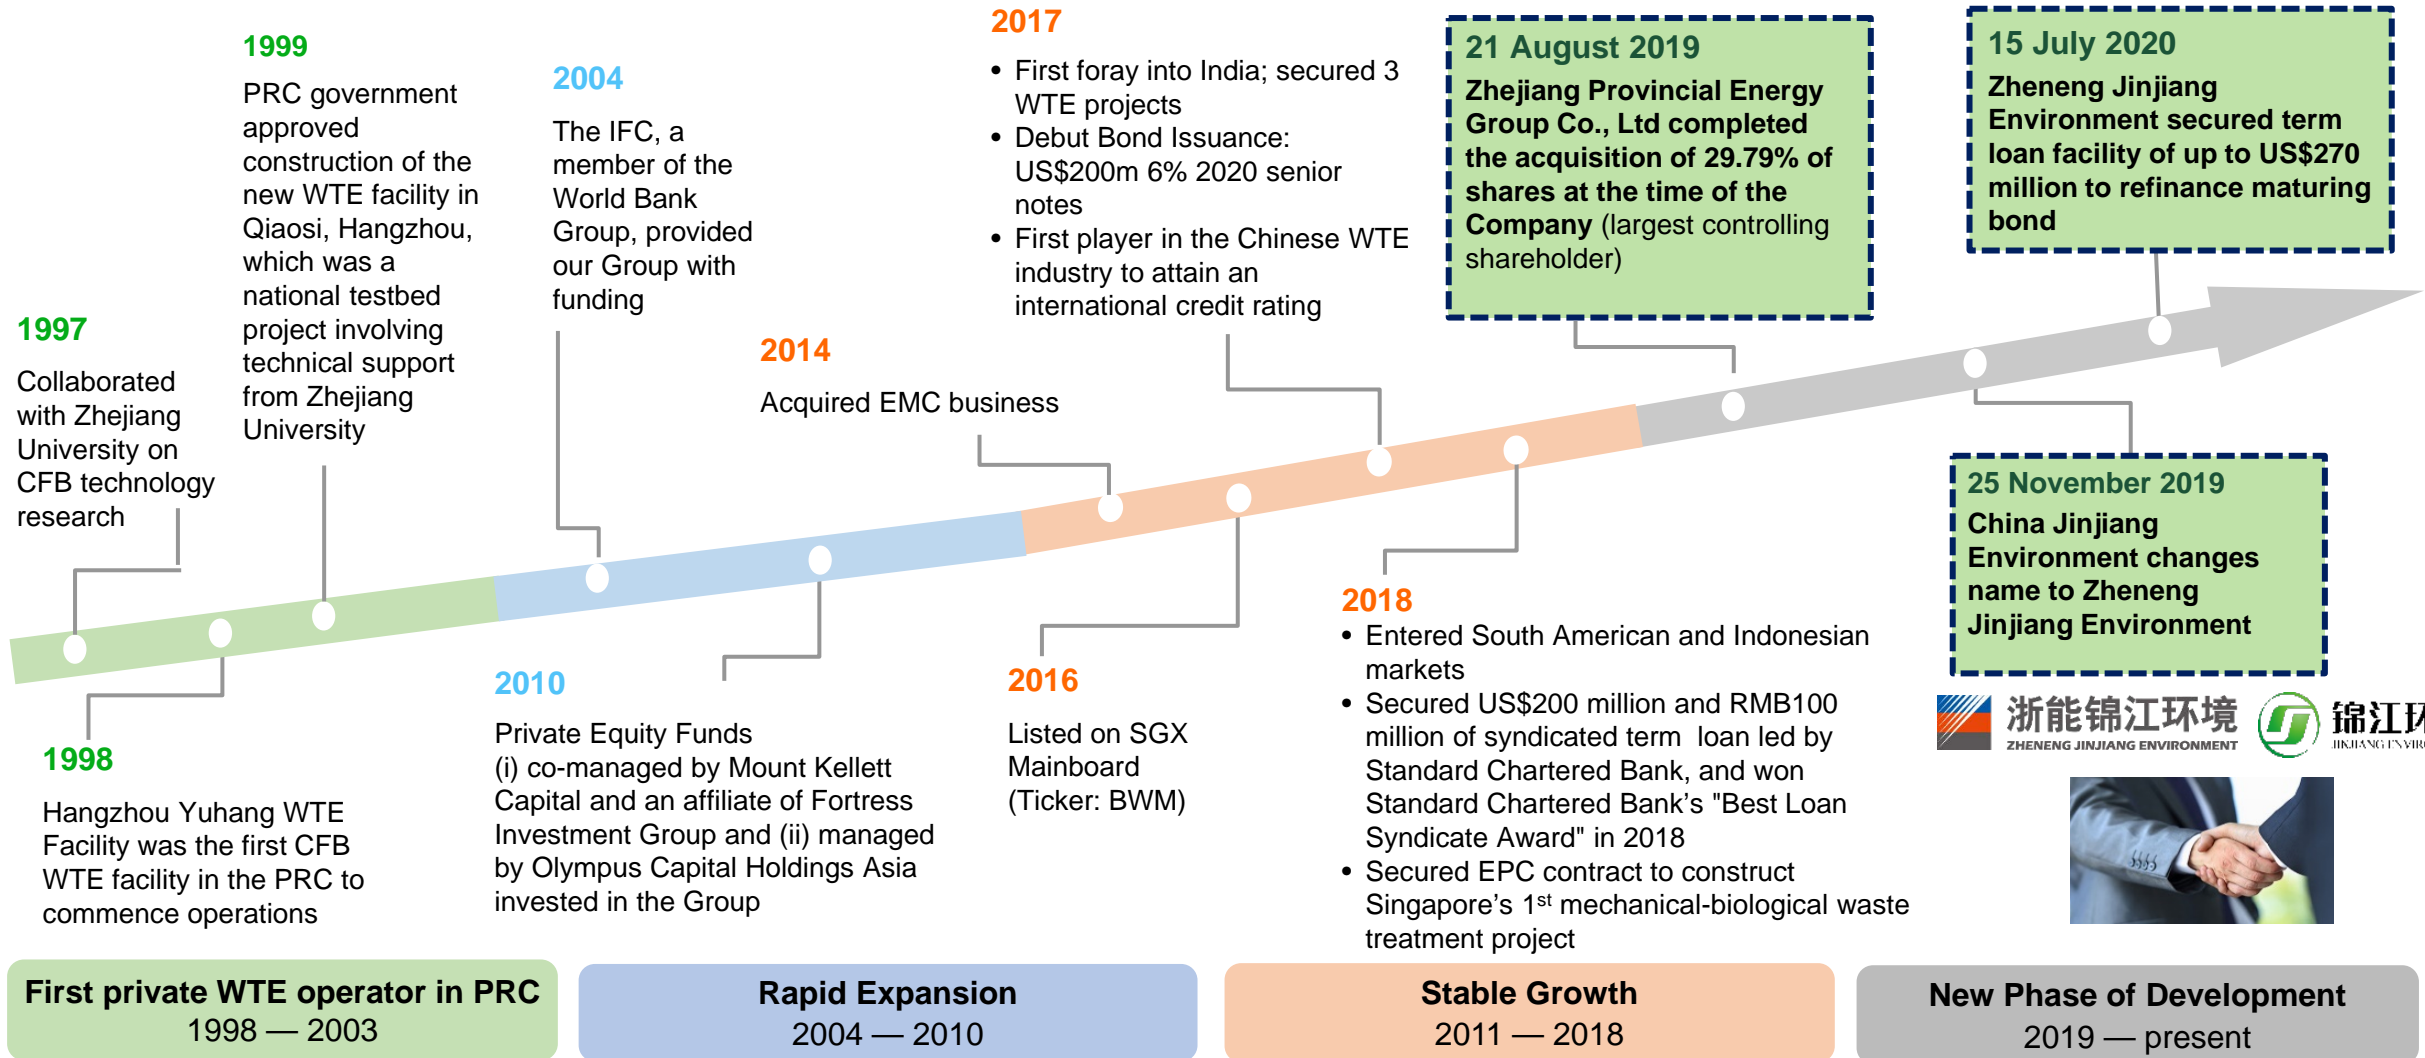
1997

Collaborated with Zhejiang University on CFB technology research

1999

PRC government approved construction of the new WTE facility in Qiaosi, Hangzhou, which was a national testbed project involving technical support from Zhejiang University

1998

Hangzhou Yuhang WTE Facility was the first CFB WTE facility in the PRC to commence operations

2004

The IFC, a member of the World Bank Group, provided our Group with funding

2010

Private Equity Funds (i) co-managed by Mount Kellett Capital and an affiliate of Fortress Investment Group and (ii) managed by Olympus Capital Holdings Asia invested in the Group

2014

Acquired EMC business

2016

Listed on SGX Mainboard (Ticker: BWM)

2017

- First foray into India; secured 3 WTE projects
- Debut Bond Issuance: US$200m 6% 2020 senior notes
- First player in the Chinese WTE industry to attain an international credit rating

2018

- Entered South American and Indonesian markets
- Secured US$200 million and RMB100 million of syndicated term loan led by Standard Chartered Bank, and won Standard Chartered Bank's "Best Loan Syndicate Award" in 2018
- Secured EPC contract to construct Singapore's 1$^{st}$ mechanical-biological waste treatment project

21 August 2019

Zhejiang Provincial Energy Group Co., Ltd completed the acquisition of 29.79% of shares at the time of the Company (largest controlling shareholder)

15 July 2020

Zheneng Jinjiang Environment secured term loan facility of up to US$270 million to refinance maturing bond

25 November 2019

China Jinjiang Environment changes name to Zheneng Jinjiang Environment

浙能锦江环境 ZHENENG JINJIANG ENVIRONMENT 锦江环 JINJIANG ENVIR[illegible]

First private WTE operator in PRC
1998 — 2003

Rapid Expansion
2004 — 2010

Stable Growth
2011 — 2018

New Phase of Development
2019 — present